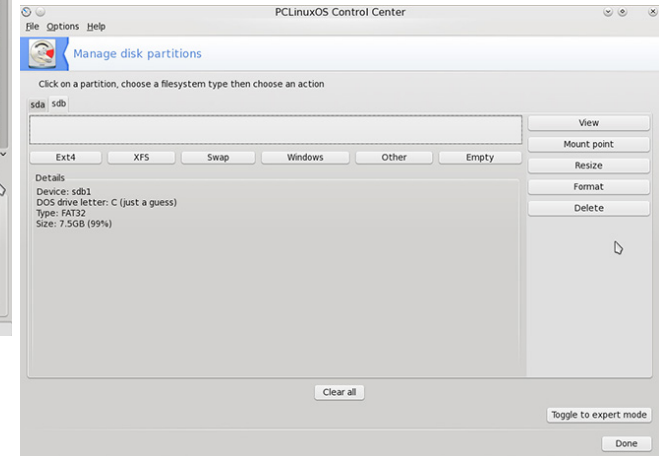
PCLinuxOS Control Center
File Options Help
Manage disk partitions
Click on a partition, choose a filesystem type then choose an action
sda sdb
Ext4 XFS Swap Windows Other Empty
Details
Device: sdb1
DOS drive letter: C (just a guess)
Type: FAT32
Size: 7.5GB (99%)
View
Mount point
Resize
Format
Delete
Clear all
Toggle to expert mode
Done